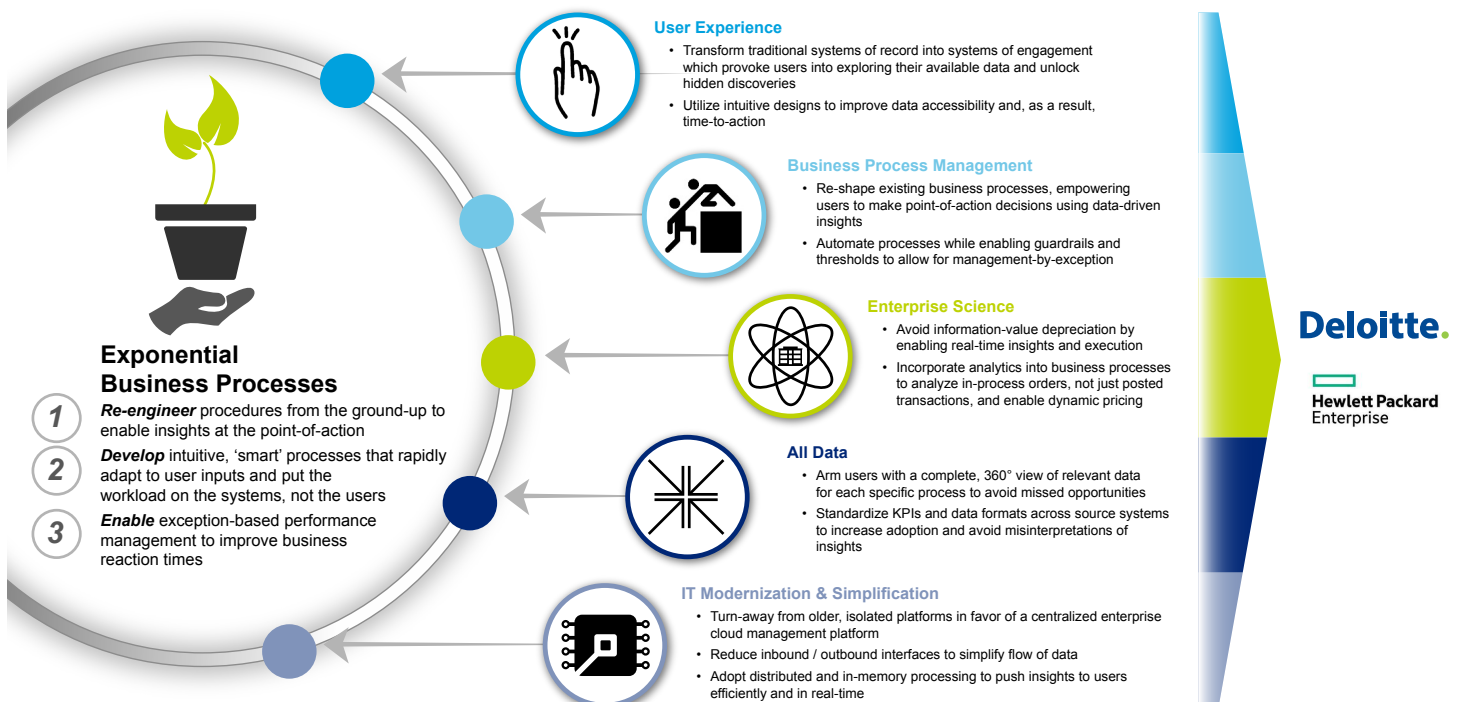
Exponential Business Processes

1 **Re-engineer** procedures from the ground-up to enable insights at the point-of-action

2 **Develop** intuitive, ‘smart’ processes that rapidly adapt to user inputs and put the workload on the systems, not the users

3 **Enable** exception-based performance management to improve business reaction times

User Experience
• Transform traditional systems of record into systems of engagement which provoke users into exploring their available data and unlock hidden discoveries
• Utilize intuitive designs to improve data accessibility and, as a result, time-to-action

Business Process Management
• Re-shape existing business processes, empowering users to make point-of-action decisions using data-driven insights
• Automate processes while enabling guardrails and thresholds to allow for management-by-exception

Enterprise Science
• Avoid information-value depreciation by enabling real-time insights and execution
• Incorporate analytics into business processes to analyze in-process orders, not just posted transactions, and enable dynamic pricing

All Data
• Arm users with a complete, 360° view of relevant data for each specific process to avoid missed opportunities
• Standardize KPIs and data formats across source systems to increase adoption and avoid misinterpretations of insights

IT Modernization & Simplification
• Turn-away from older, isolated platforms in favor of a centralized enterprise cloud management platform
• Reduce inbound / outbound interfaces to simplify flow of data
• Adopt distributed and in-memory processing to push insights to users efficiently and in real-time

Deloitte.

Hewlett Packard Enterprise